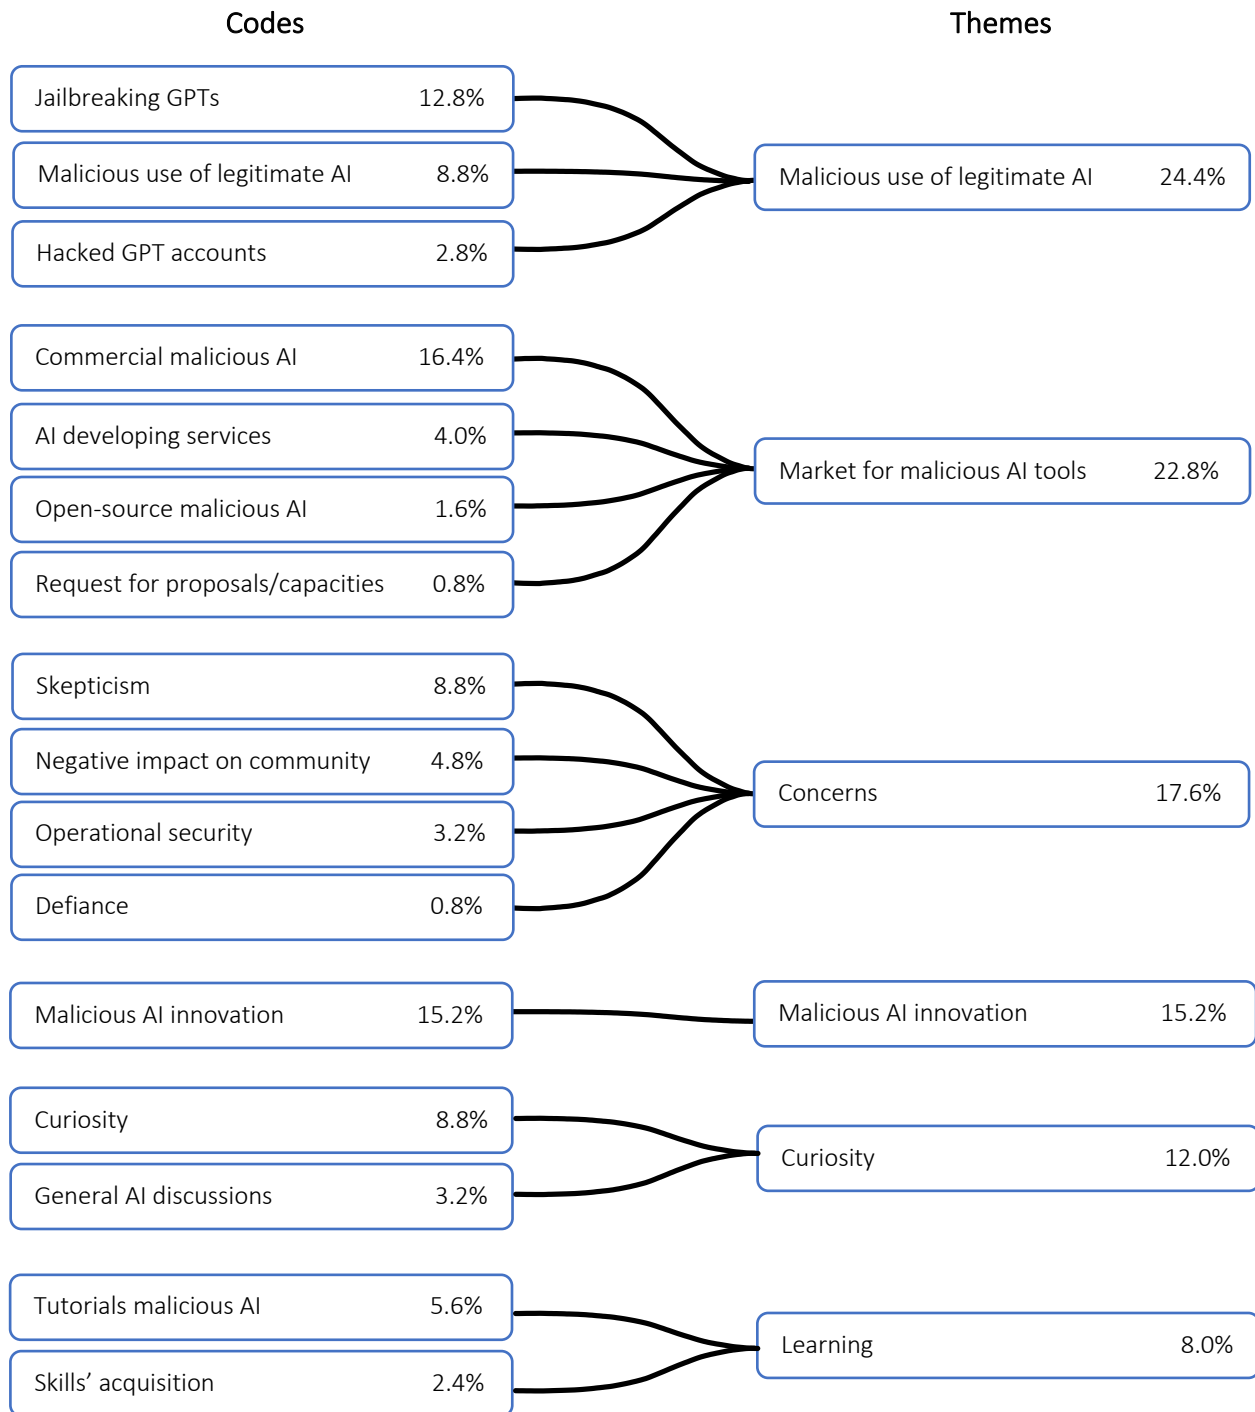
Codes

Themes

Jailbreaking GPTs 12.8%

Malicious use of legitimate AI 8.8%

Hacked GPT accounts 2.8%

Malicious use of legitimate AI 24.4%

Commercial malicious AI 16.4%

AI developing services 4.0%

Open-source malicious AI 1.6%

Request for proposals/capacities 0.8%

Market for malicious AI tools 22.8%

Skepticism 8.8%

Negative impact on community 4.8%

Operational security 3.2%

Defiance 0.8%

Concerns 17.6%

Malicious AI innovation 15.2%

Malicious AI innovation 15.2%

Curiosity 8.8%

General AI discussions 3.2%

Curiosity 12.0%

Tutorials malicious AI 5.6%

Skills' acquisition 2.4%

Learning 8.0%